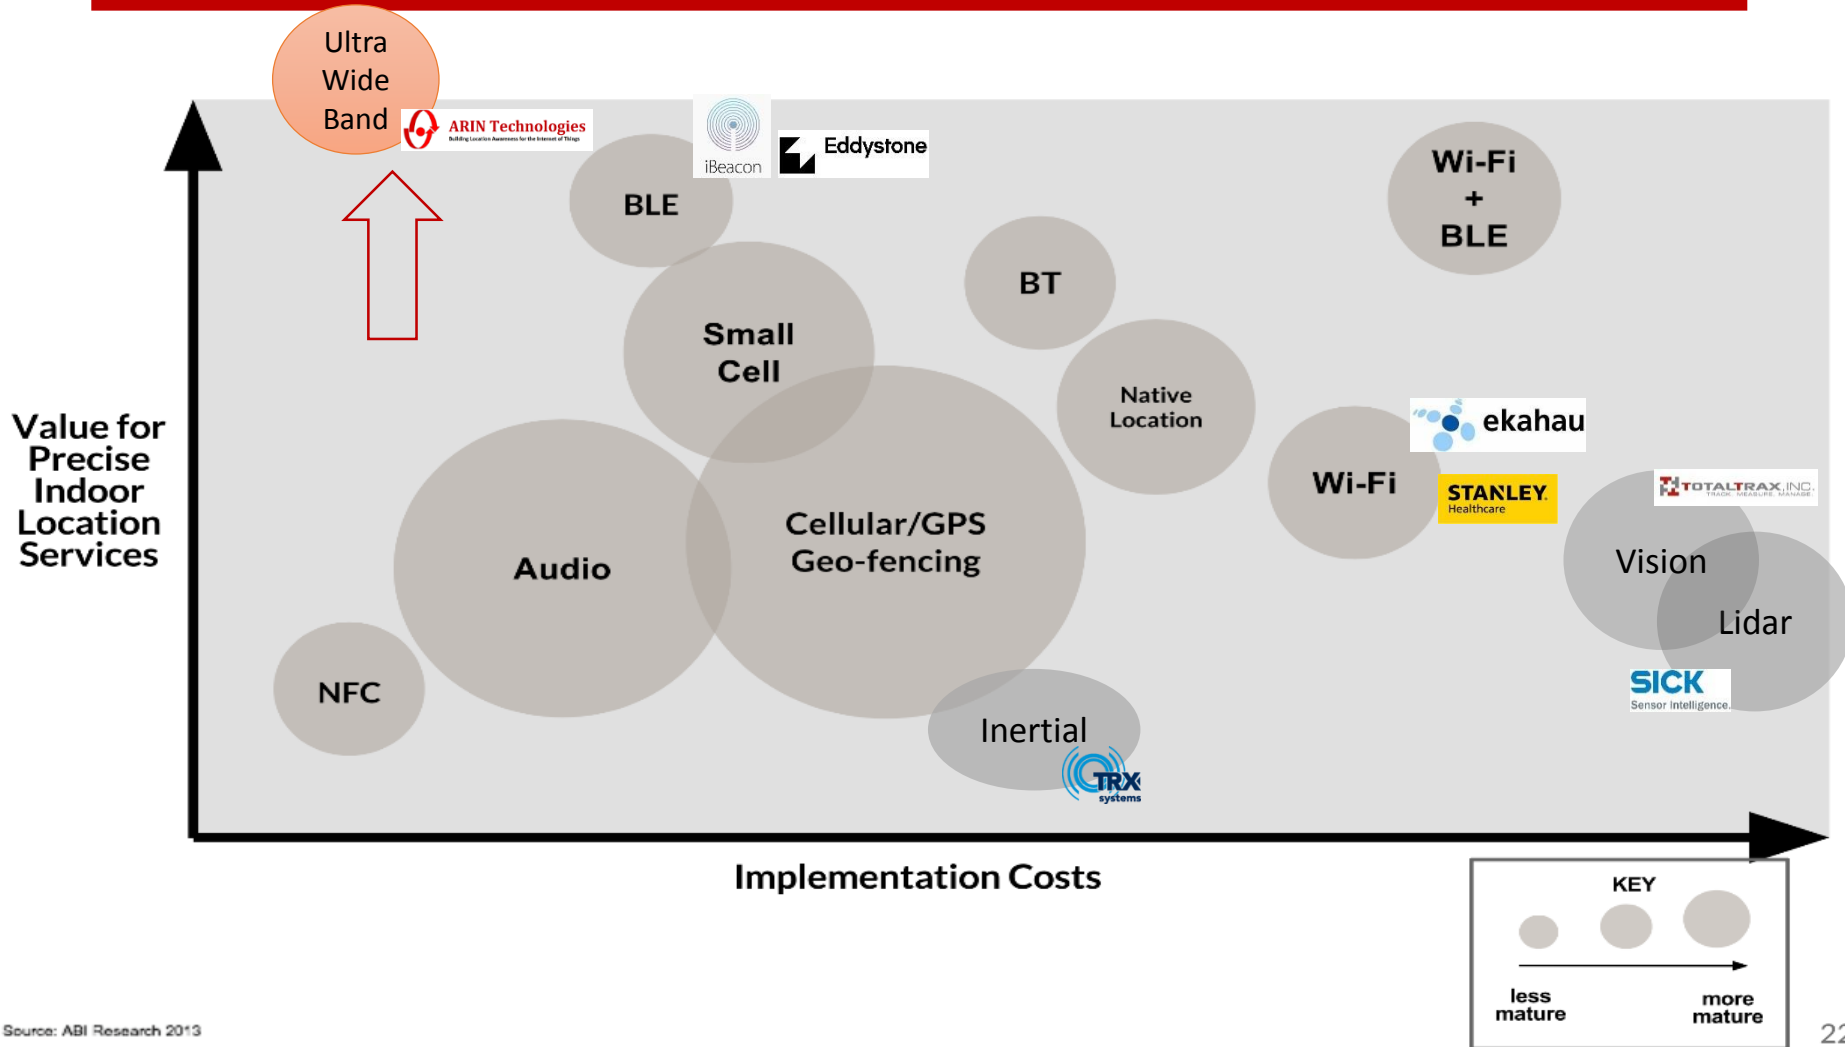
Ultra Wide Band

ARIN Technologies
Building Location Awareness for the Internet of Things

iBeacon

Eddystone

BLE

Wi-Fi + BLE

BT

Small Cell

Native Location

ekahau

Value for Precise Indoor Location Services

Wi-Fi

STANLEY Healthcare

TOTALTRAX, INC. TRACK. MEASURE. MANAGE.

Cellular/GPS Geo-fencing

Audio

Vision

Lidar

SICK Sensor Intelligence.

NFC

Inertial

TRX systems

Implementation Costs

KEY

less mature

more mature

Source: ABI Research 2013

22